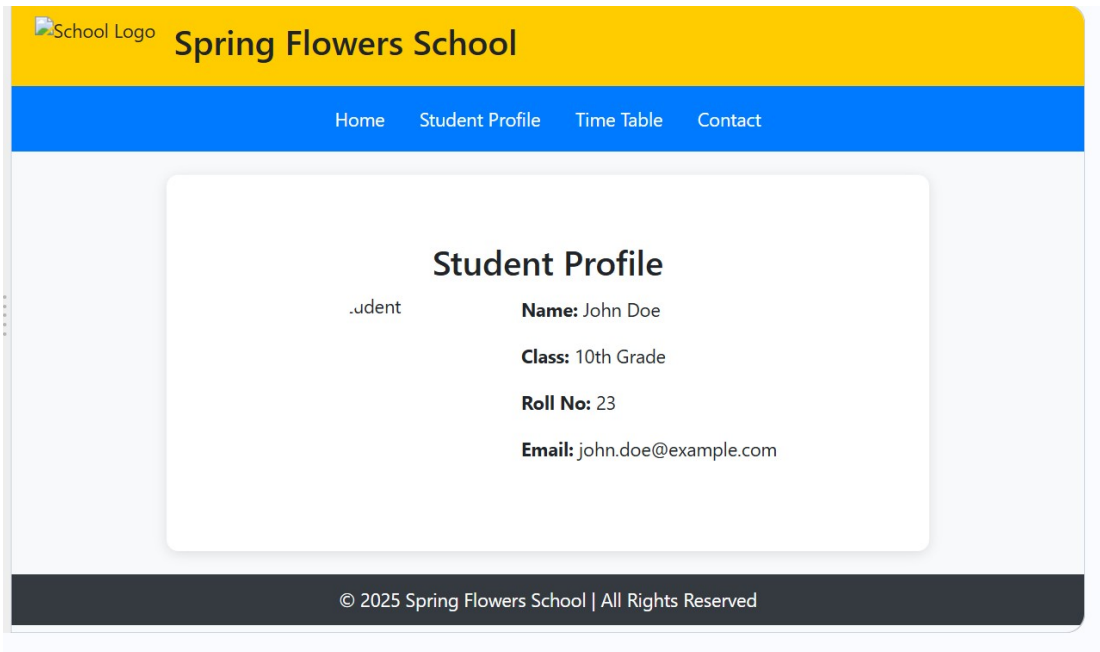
School Logo Spring Flowers School

Home Student Profile Time Table Contact

Student Profile

.udent

**Name:** John Doe

**Class:** 10th Grade

**Roll No:** 23

**Email:** john.doe@example.com

© 2025 Spring Flowers School | All Rights Reserved